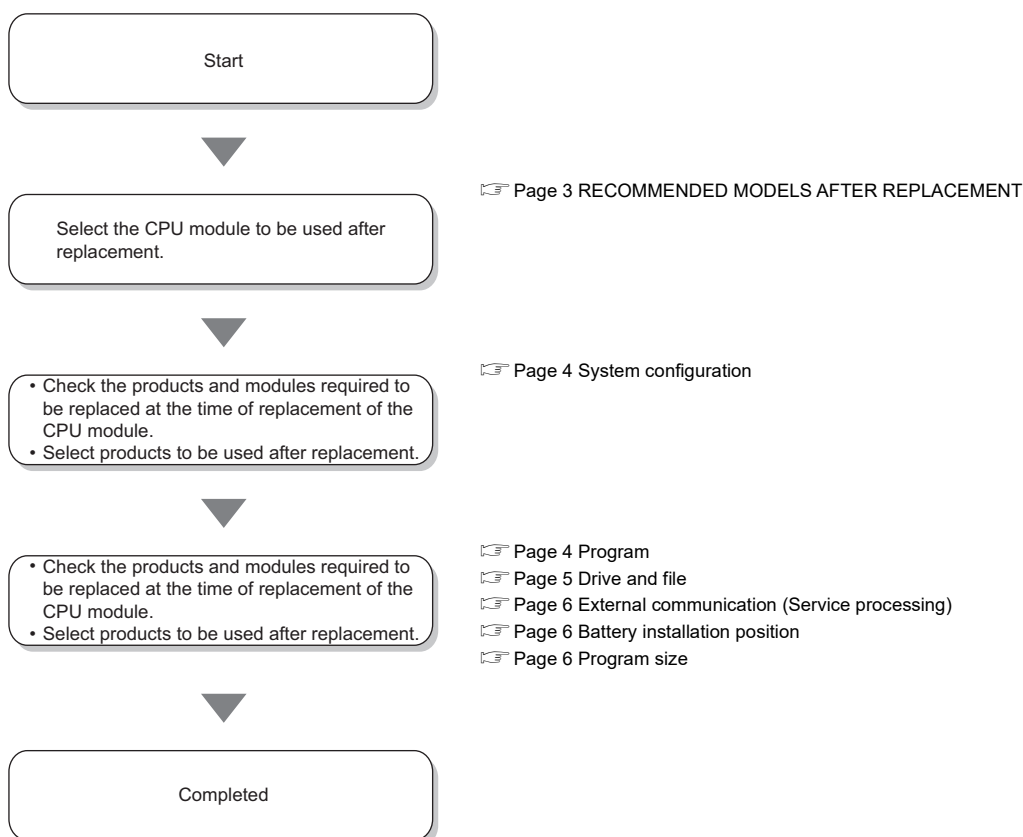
Start

Select the CPU module to be used after replacement.

☞ Page 3 RECOMMENDED MODELS AFTER REPLACEMENT

• Check the products and modules required to be replaced at the time of replacement of the CPU module.
• Select products to be used after replacement.

☞ Page 4 System configuration

• Check the products and modules required to be replaced at the time of replacement of the CPU module.
• Select products to be used after replacement.

☞ Page 4 Program
☞ Page 5 Drive and file
☞ Page 6 External communication (Service processing)
☞ Page 6 Battery installation position
☞ Page 6 Program size

Completed